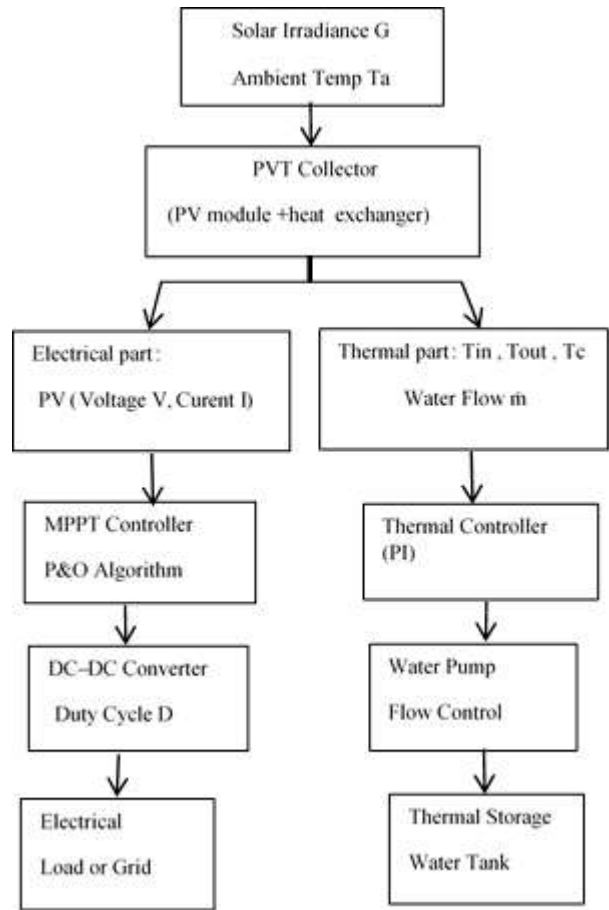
Solar Irradiance G

Ambient Temp Ta

PVT Collector

(PV module +heat exchanger)

Electrical part :

PV ( Voltage V, Curent I)

Thermal part: Tin , Tout , Tc

Water Flow ṁ

MPPT Controller

P&O Algorithm

Thermal Controller (PI)

DC–DC Converter

Duty Cycle D

Water Pump

Flow Control

Electrical

Load or Grid

Thermal Storage

Water Tank